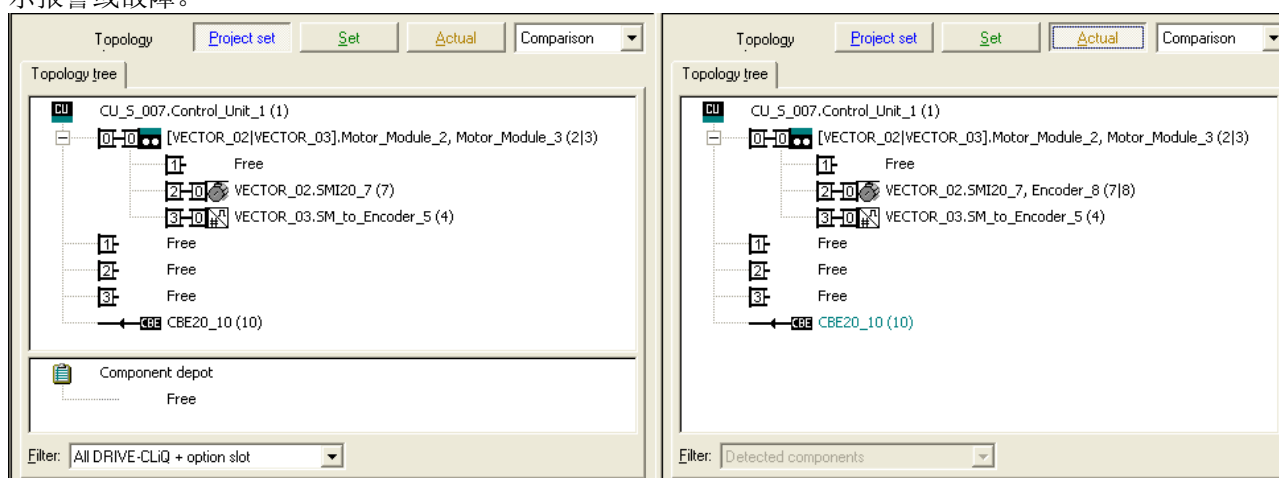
示报警或故障。

Topology | Project set | Set | Actual | Comparison

Topology tree

CU
CU_S_007.Control_Unit_1 (1)
0 0 [VECTOR_02|VECTOR_03].Motor_Module_2, Motor_Module_3 (2|3)
1 Free
2 0 VECTOR_02.SMI20_7 (7)
3 0 VECTOR_03.SM_to_Encoder_5 (4)
1 Free
2 Free
3 Free
CBE CBE20_10 (10)

Component depot
Free

Filter: All DRIVE-CLiQ + option slot

Topology | Project set | Set | Actual | Comparison

Topology tree

CU
CU_S_007.Control_Unit_1 (1)
0 0 [VECTOR_02|VECTOR_03].Motor_Module_2, Motor_Module_3 (2|3)
1 Free
2 0 VECTOR_02.SMI20_7, Encoder_8 (7|8)
3 0 VECTOR_03.SM_to_Encoder_5 (4)
1 Free
2 Free
3 Free
CBE CBE20_10 (10)

Filter: Detected components